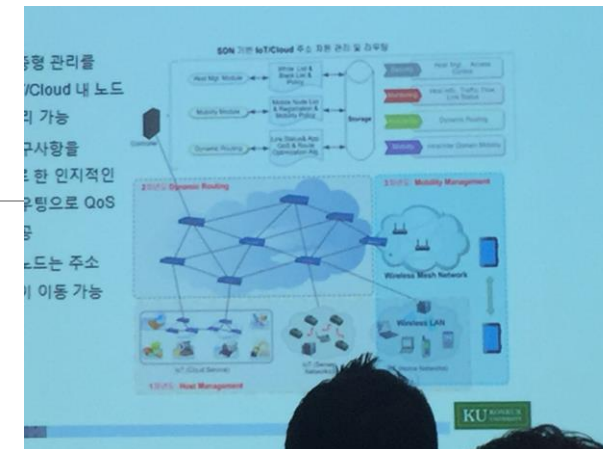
동형 관리를
/Cloud 내 노드
리 가능
구사항을
로 한 인지적인
우팅으로 QoS
공
노드는 주소
이 이동 가능

SDN 기반 IoT/Cloud 주소 최종 관리 및 라우팅

Host Mgr. Module
White List & Black List & Policy
Mobility Module
Mobile Node List & Registration & Mobility Policy
Dynamic Routing
Link Status & App. QoS & Route Optimization Alg.
Storage
Controller
Security
Host Mgr. · Access Control
Monitoring
Host Info., Traffic Flow, Link Status
Dynamic Routing
Mobility
Inter/Intra Domain Mobility

2 Dynamic Routing
3 Mobility Management
Wireless Mesh Network
Wireless LAN
IoT (Cloud Service)
IoT (Sensor Networks)
(Hetero Networks)
1 Host Management

KU KONKUK UNIVERSITY